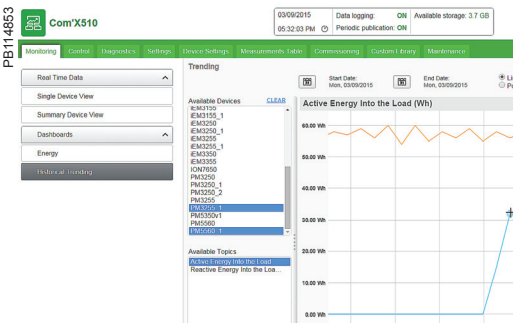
PB114853

Com'X510

03/09/2015
05:32:03 PM
Data logging: ON
Periodic publication: ON
Available storage: 3.7 GB

Monitoring
Control
Diagnostics
Settings
Device Settings
Measurements Table
Commissioning
Custom Library
Maintenance

Real Time Data
Single Device View
Summary Device View
Dashboards
Energy
Historical Trending

Trending

Start Date:
Mon, 03/09/2015
End Date:
Mon, 03/09/2015

Available Devices
CLEAR
iEM3150
iEM3155_1
iEM3250
iEM3250_1
iEM3235
iEM3255_1
iEM3350
iEM3355
ION7650
PM3250
PM3250_1
PM3250_2
PM3255
PM3255_1
PM5350v1
PM5560
PM5563_1

Available Topics
Active Energy Into the Load
Reactive Energy Into the Loa...

Active Energy Into the Load (Wh)

60.00 Wh
50.00 Wh
40.00 Wh
30.00 Wh
20.00 Wh
10.00 Wh
0.00 Wh